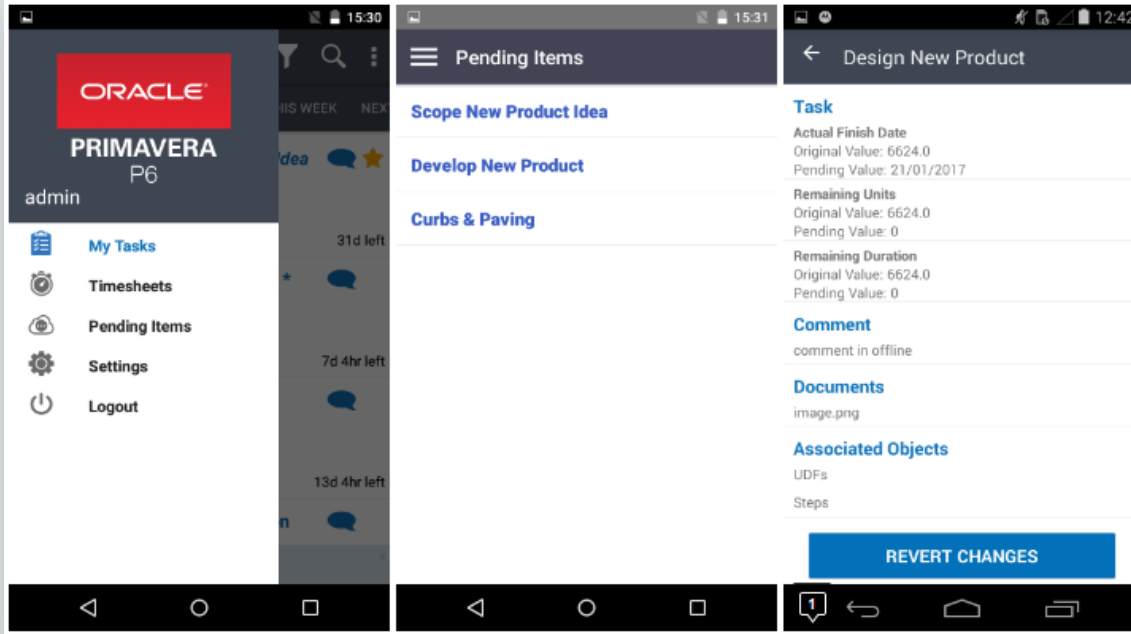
15:30

ORACLE

PRIMAVERA
P6
admin

HIS WEEK NEX

Idea

31d left

7d 4hr left

13d 4hr left

n

My Tasks
Timesheets
Pending Items
Settings
Logout

15:31

Pending Items

Scope New Product Idea
Develop New Product
Curbs & Paving

12:42

Design New Product

Task
Actual Finish Date
Original Value: 6624.0
Pending Value: 21/01/2017
Remaining Units
Original Value: 6624.0
Pending Value: 0
Remaining Duration
Original Value: 6624.0
Pending Value: 0

Comment
comment in offline

Documents
image.png

Associated Objects
UDFs
Steps

REVERT CHANGES

1